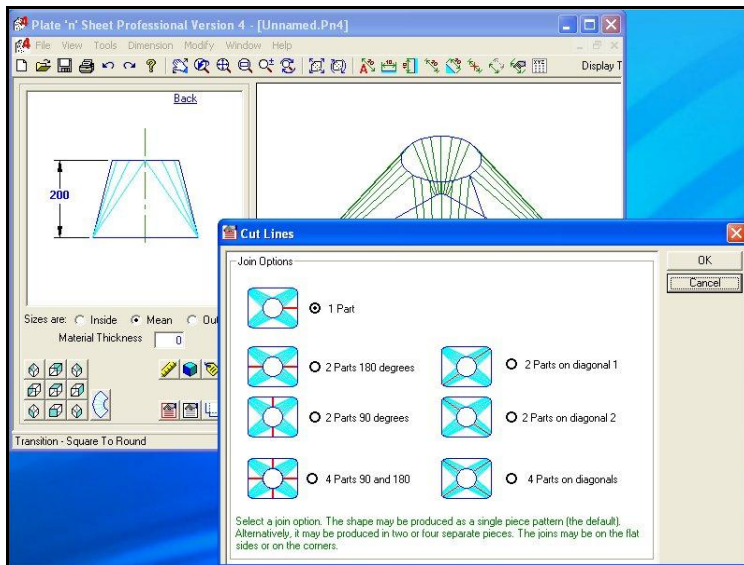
Plate 'n' Sheet Professional Version 4 - [Unnamed.Pn4]

File View Tools Dimension Modify Window Help

Display T

Back

200

Sizes are: Inside Mean Out

Material Thickness 0

Transition - Square To Round

Cut Lines

Join Options

1 Part

2 Parts 180 degrees

2 Parts on diagonal 1

2 Parts 90 degrees

2 Parts on diagonal 2

4 Parts 90 and 180

4 Parts on diagonals

Select a join option. The shape may be produced as a single piece pattern (the default). Alternatively, it may be produced in two or four separate pieces. The joins may be on the flat sides or on the corners.

OK

Cancel